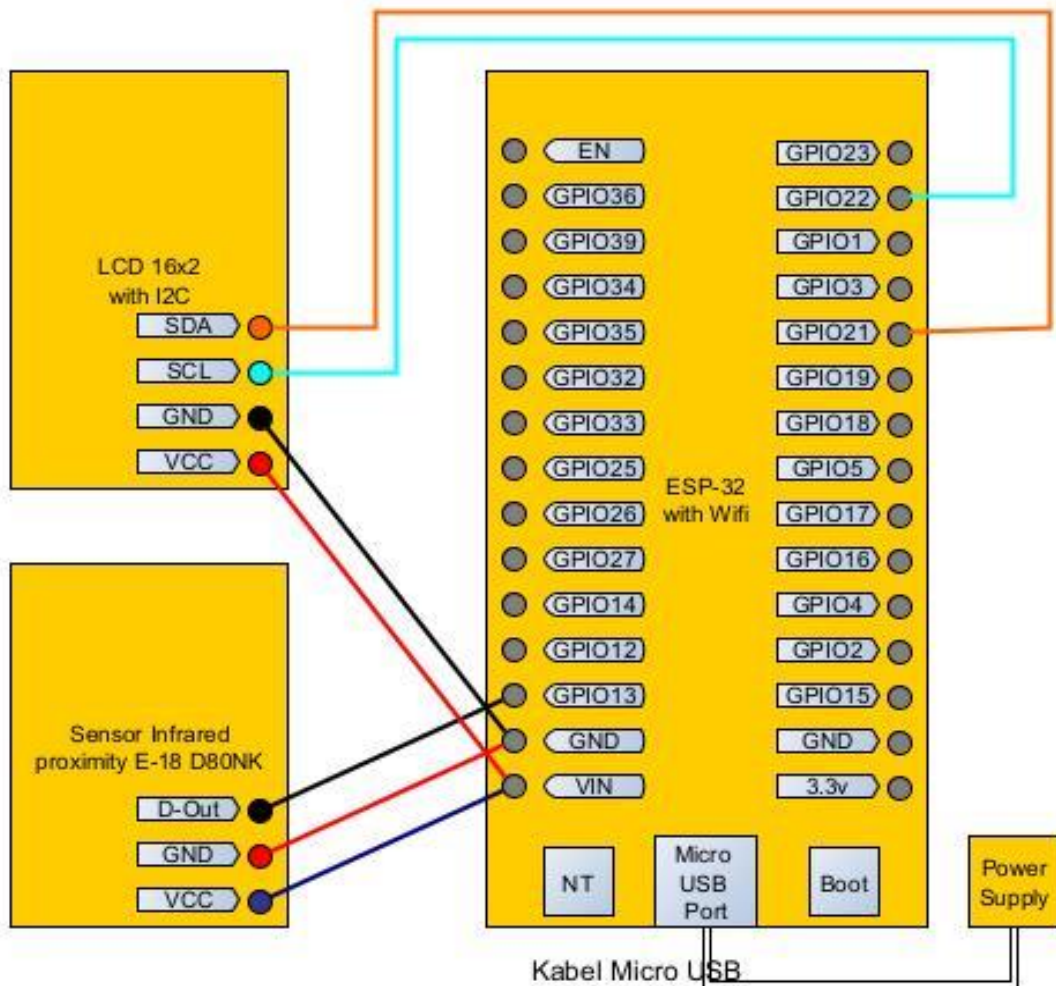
LCD 16x2
with I2C

SDA
SCL
GND
VCC

Sensor Infrared
proximity E-18 D80NK

D-Out
GND
VCC

EN
GPIO36
GPIO39
GPIO34
GPIO35
GPIO32
GPIO33
GPIO25
GPIO26
GPIO27
GPIO14
GPIO12
GPIO13
GND
VIN

ESP-32
with Wifi

GPIO23
GPIO22
GPIO1
GPIO3
GPIO21
GPIO19
GPIO18
GPIO5
GPIO17
GPIO16
GPIO4
GPIO2
GPIO15
GND
3.3v

NT
Micro
USB
Port
Boot

Power
Supply

Kabel Micro USB